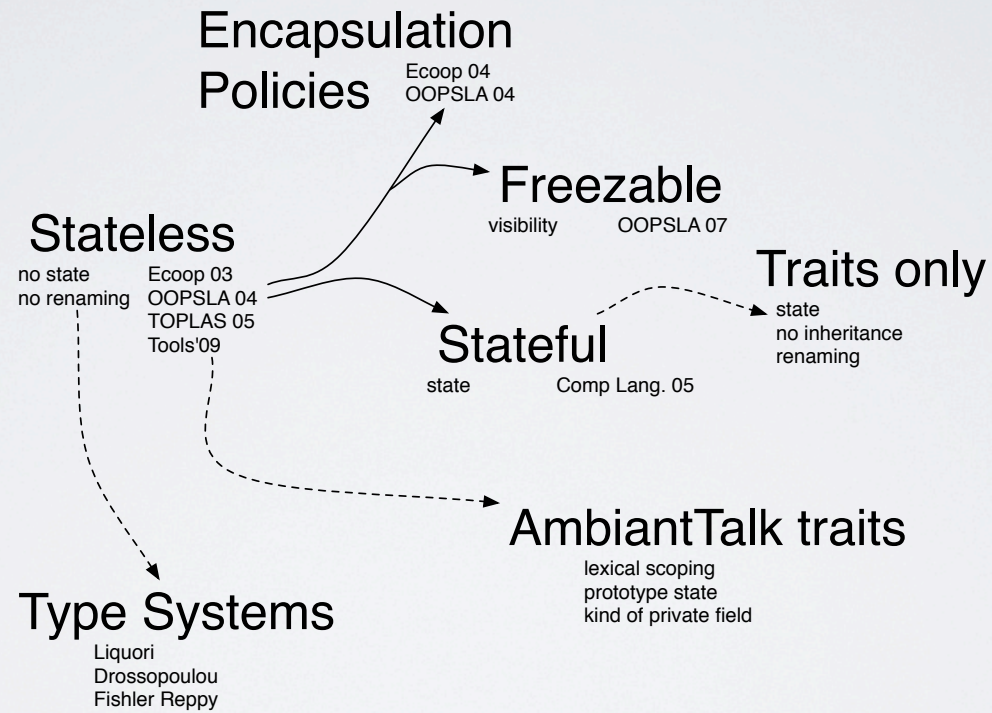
Encapsulation Policies

Ecoop 04
OOPSLA 04

Freezable

visibility OOPSLA 07

Stateless

no state
no renaming

Ecoop 03
OOPSLA 04
TOPLAS 05
Tools'09

Traits only

state
no inheritance
renaming

Stateful

state Comp Lang. 05

AmbiantTalk traits

lexical scoping
prototype state
kind of private field

Type Systems

Liquori
Drossopoulou
Fishler Reppy